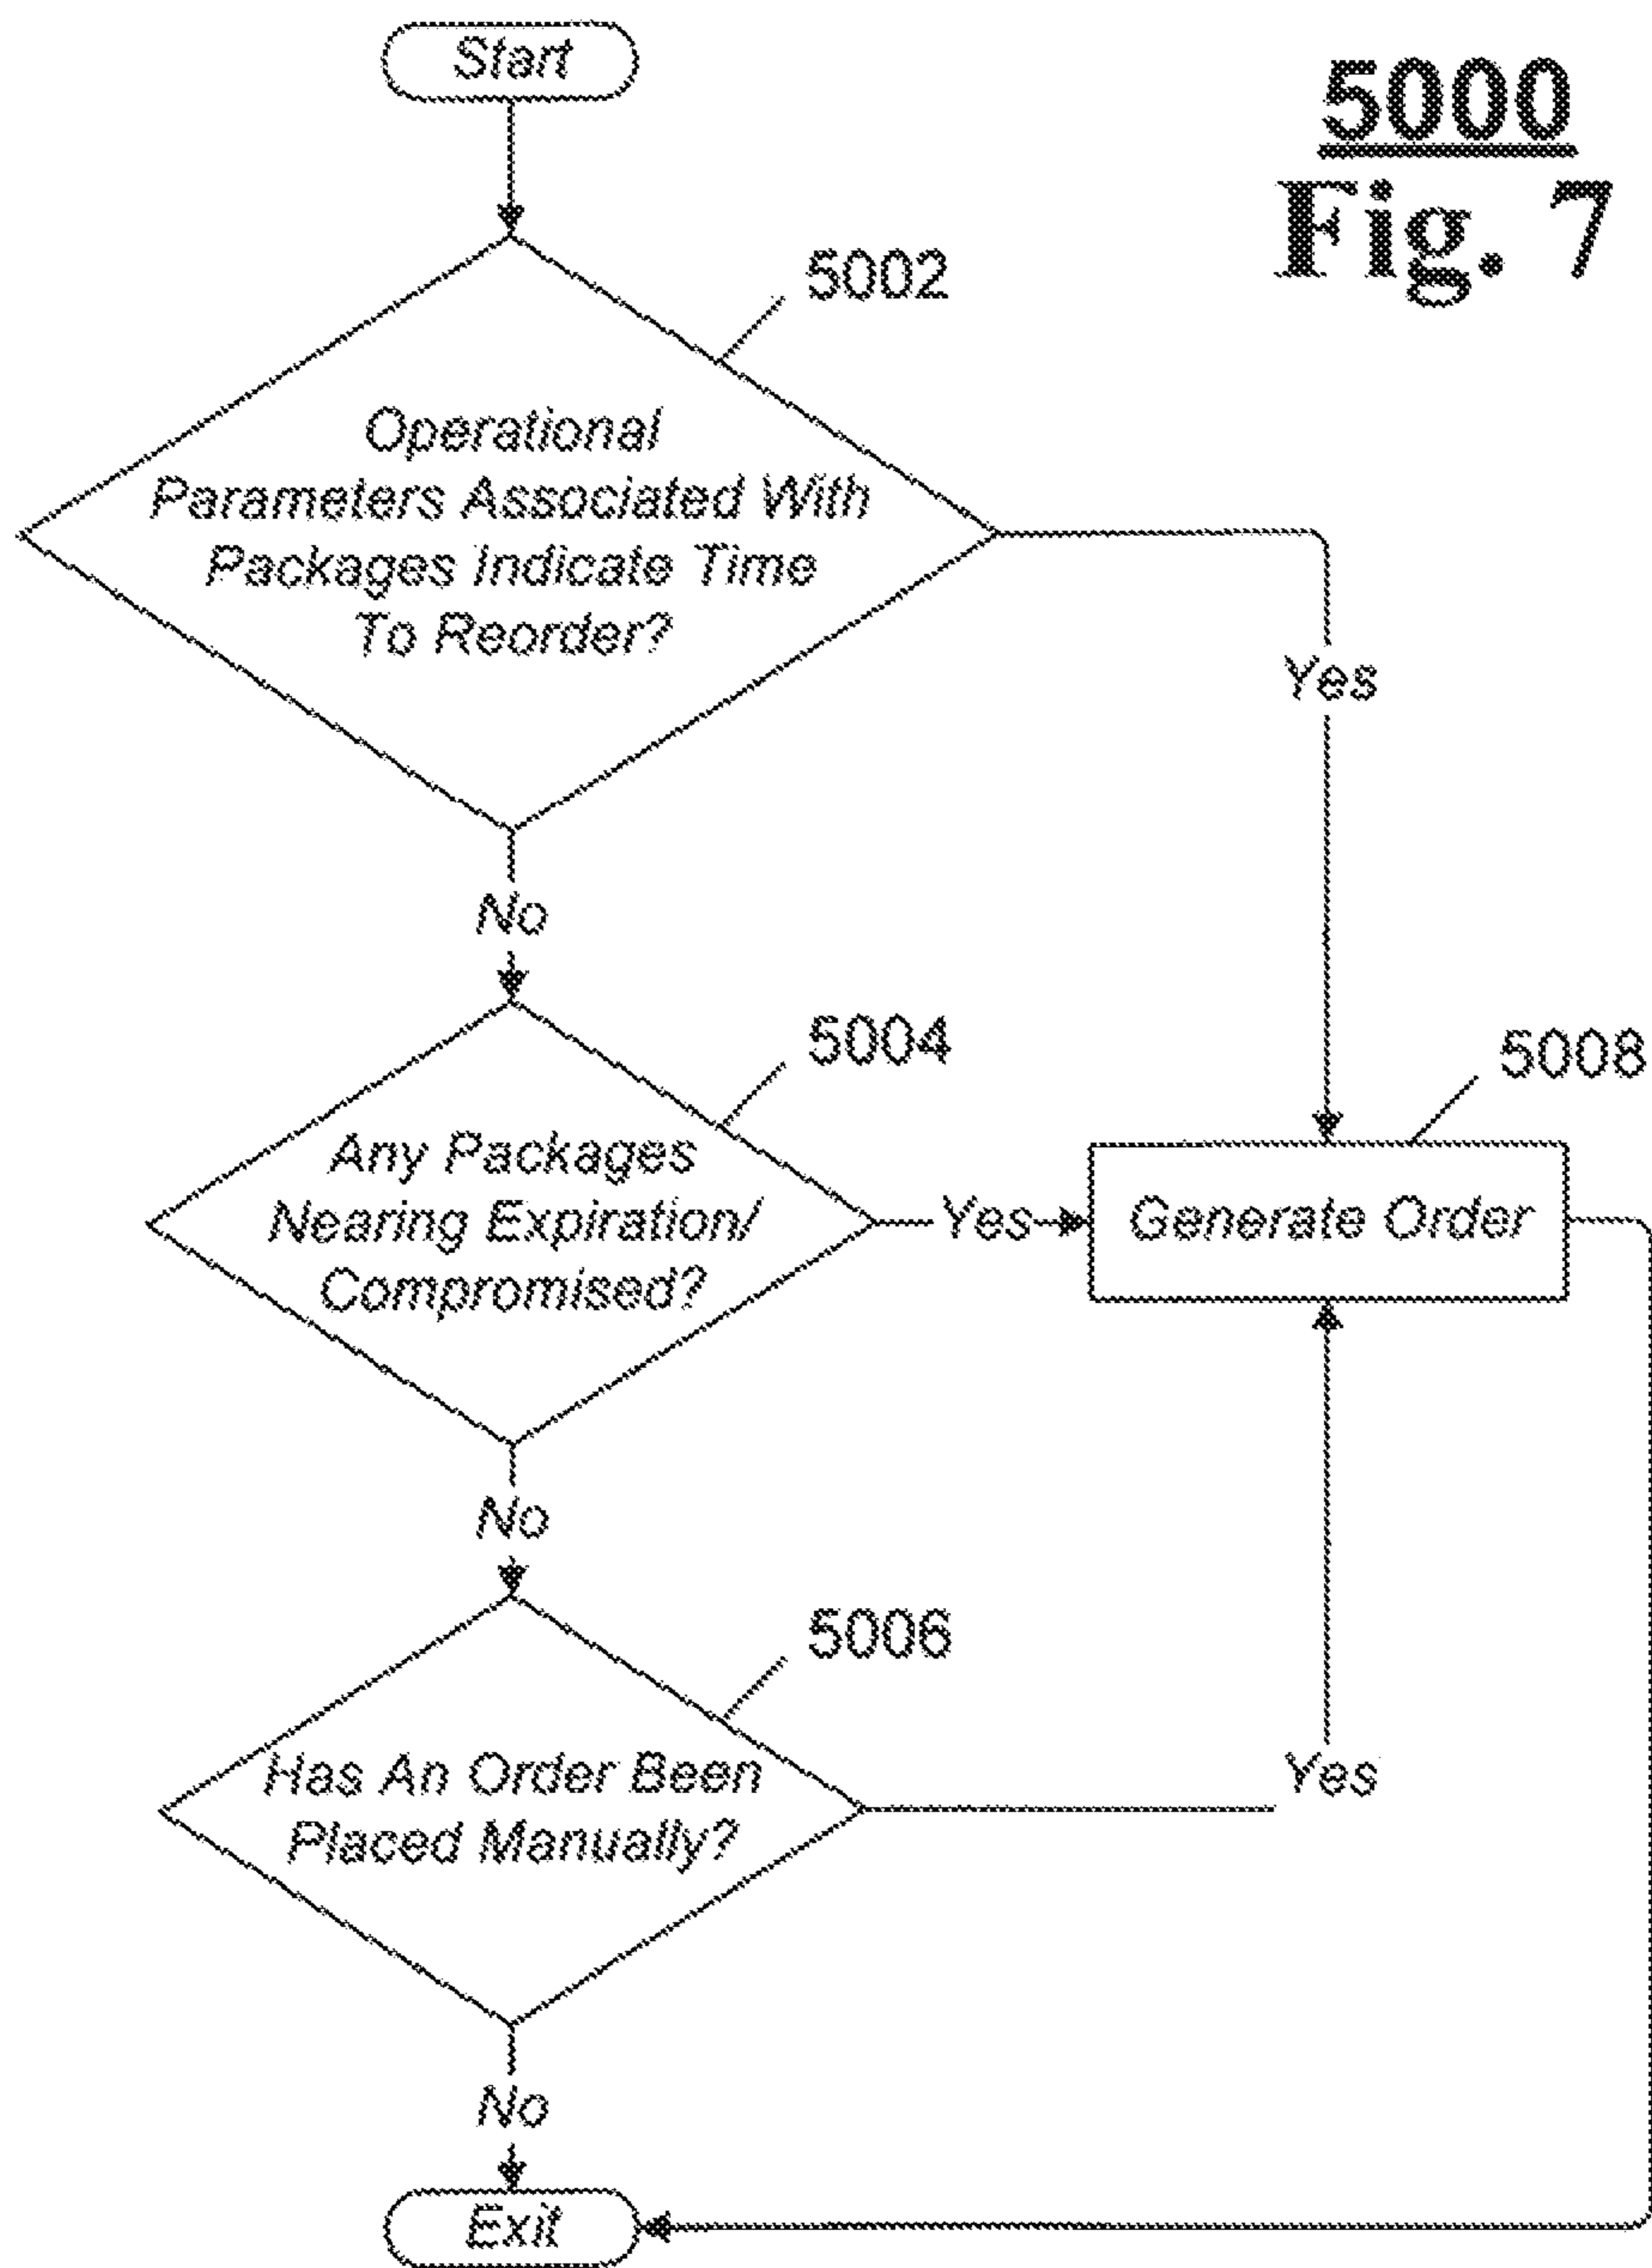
Start

5000
Fig. 7

5002

Operational Parameters Associated With Packages Indicate Time To Reorder?

Yes

No

5004

Any Packages Nearing Expiration/ Compromised?

Yes

5008

Generate Order

No

5006

Has An Order Been Placed Manually?

Yes

No

Exit